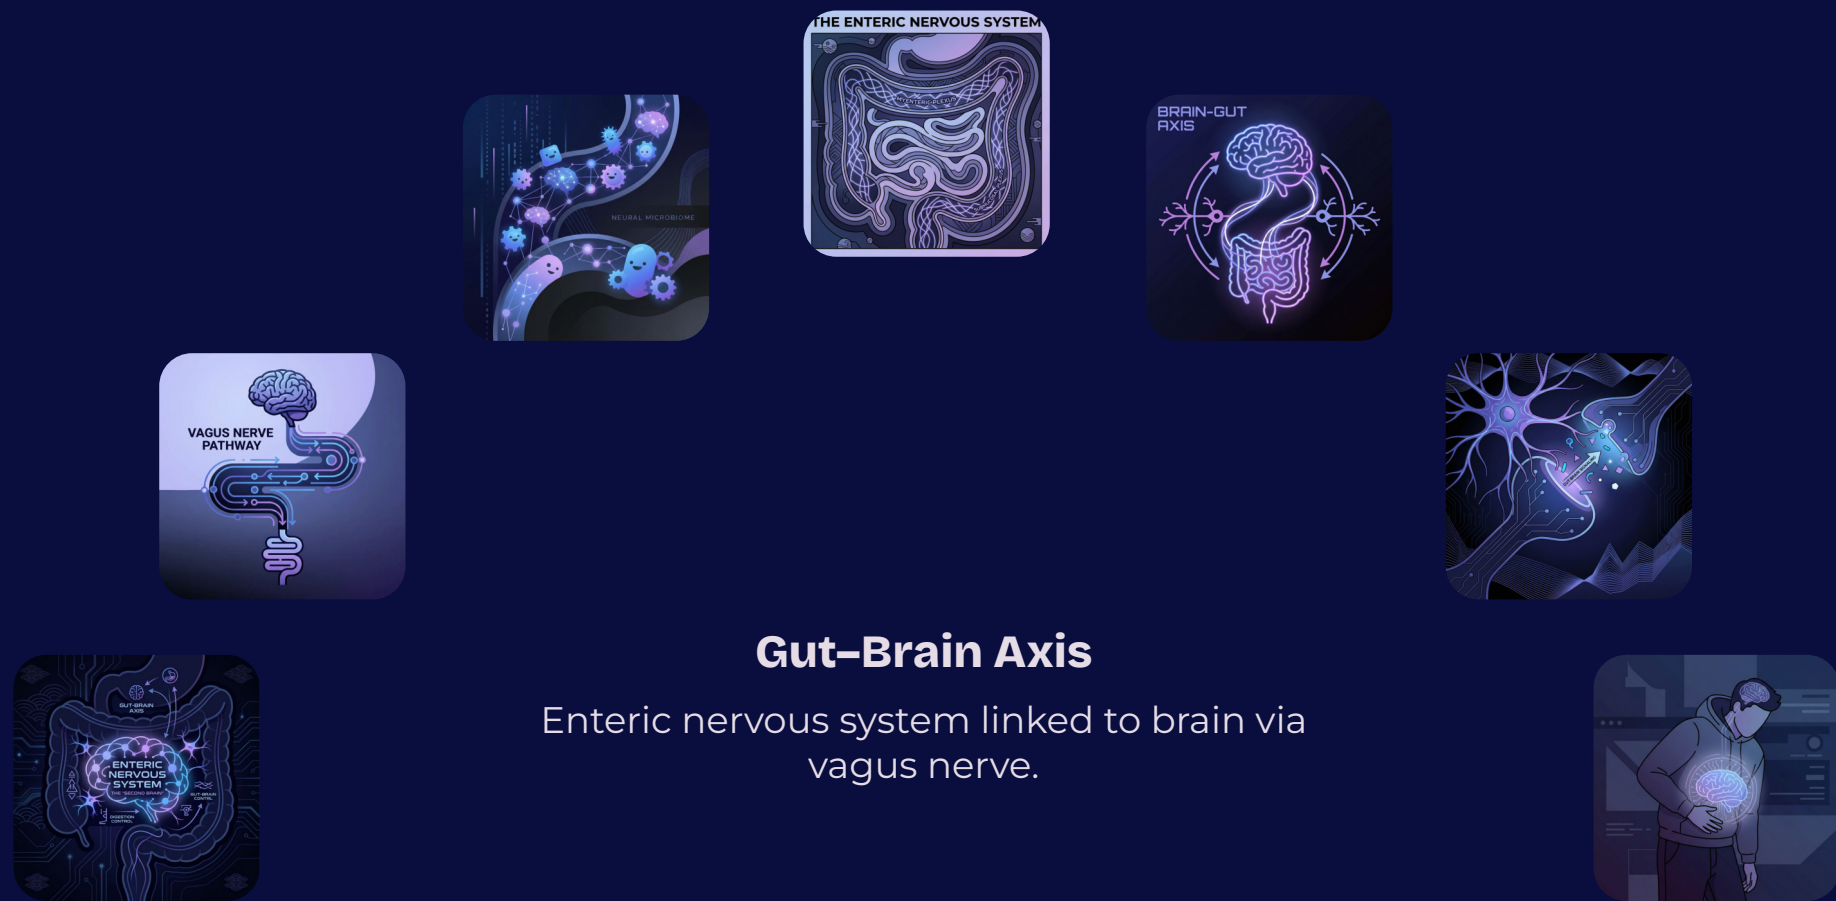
THE ENTERIC NERVOUS SYSTEM

ENTERIC PLEXUS

NEURAL MICROBIOME

BRAIN-GUT AXIS

VAGUS NERVE PATHWAY

GUT-BRAIN AXIS

ENTERIC NERVOUS SYSTEM

THE "SECOND BRAIN"

DIGESTION CONTROL

GUT-BRAIN CONTROL

Gut–Brain Axis

Enteric nervous system linked to brain via vagus nerve.